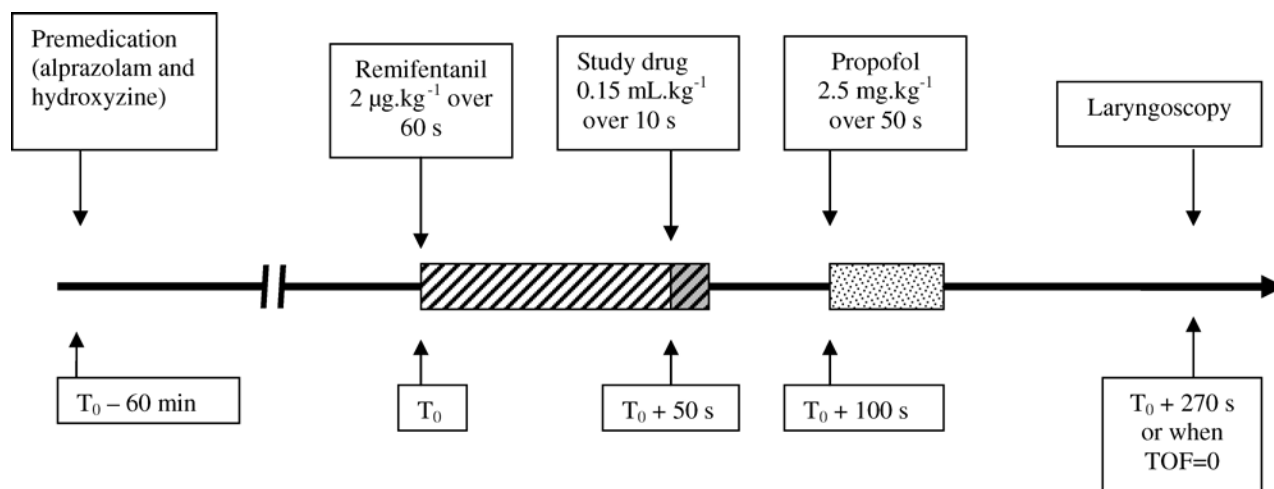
Premedication (alprazolam and hydroxyzine)

Remifentanil $2\ \mu g.kg^{-1}$ over 60 s

Study drug $0.15\ mL.kg^{-1}$ over 10 s

Propofol $2.5\ mg.kg^{-1}$ over 50 s

Laryngoscopy

$T_0$ – 60 min

$T_0$

$T_0$ + 50 s

$T_0$ + 100 s

$T_0$ + 270 s or when TOF=0